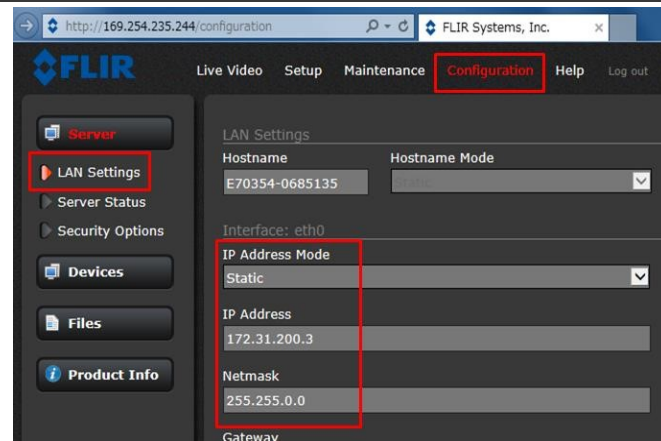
http://169.254.235.244/configuration
FLIR Systems, Inc.
FLIR
Live Video Setup Maintenance Configuration Help Log out
Server
LAN Settings
Server Status
Security Options
Devices
Files
Product Info
LAN Settings
Hostname
E70354-0685135
Hostname Mode
Static
Interface: eth0
IP Address Mode
Static
IP Address
172.31.200.3
Netmask
255.255.0.0
Gateway